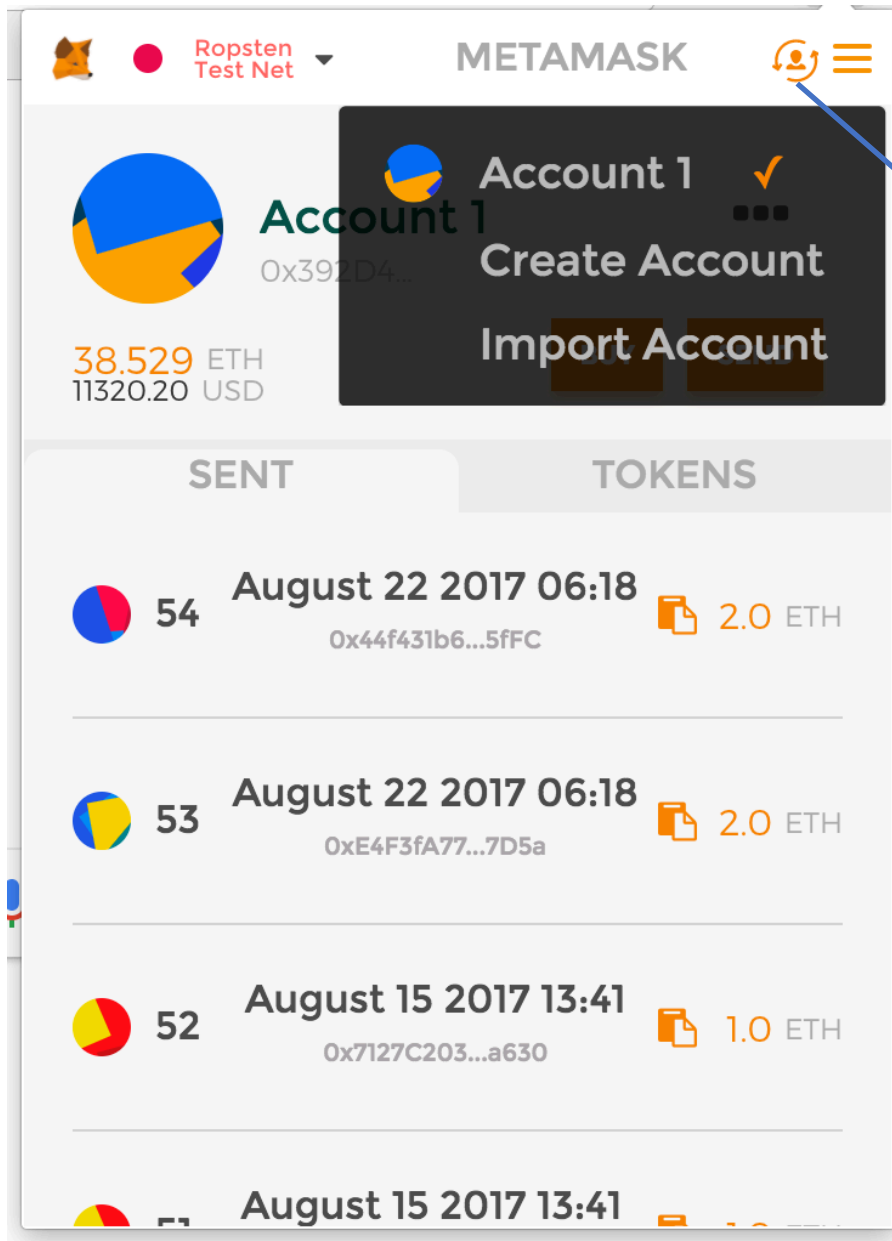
Ropsten Test Net

METAMASK

Account 1 ✓

Create Account

Import Account

Account 1

0x392D4...

38.529 ETH
11320.20 USD

SENT

TOKENS

54 August 22 2017 06:18
0x44f431b6...5fFC
2.0 ETH

53 August 22 2017 06:18
0xE4F3fA77...7D5a
2.0 ETH

52 August 15 2017 13:41
0x7127C203...a630
1.0 ETH

51 August 15 2017 13:41